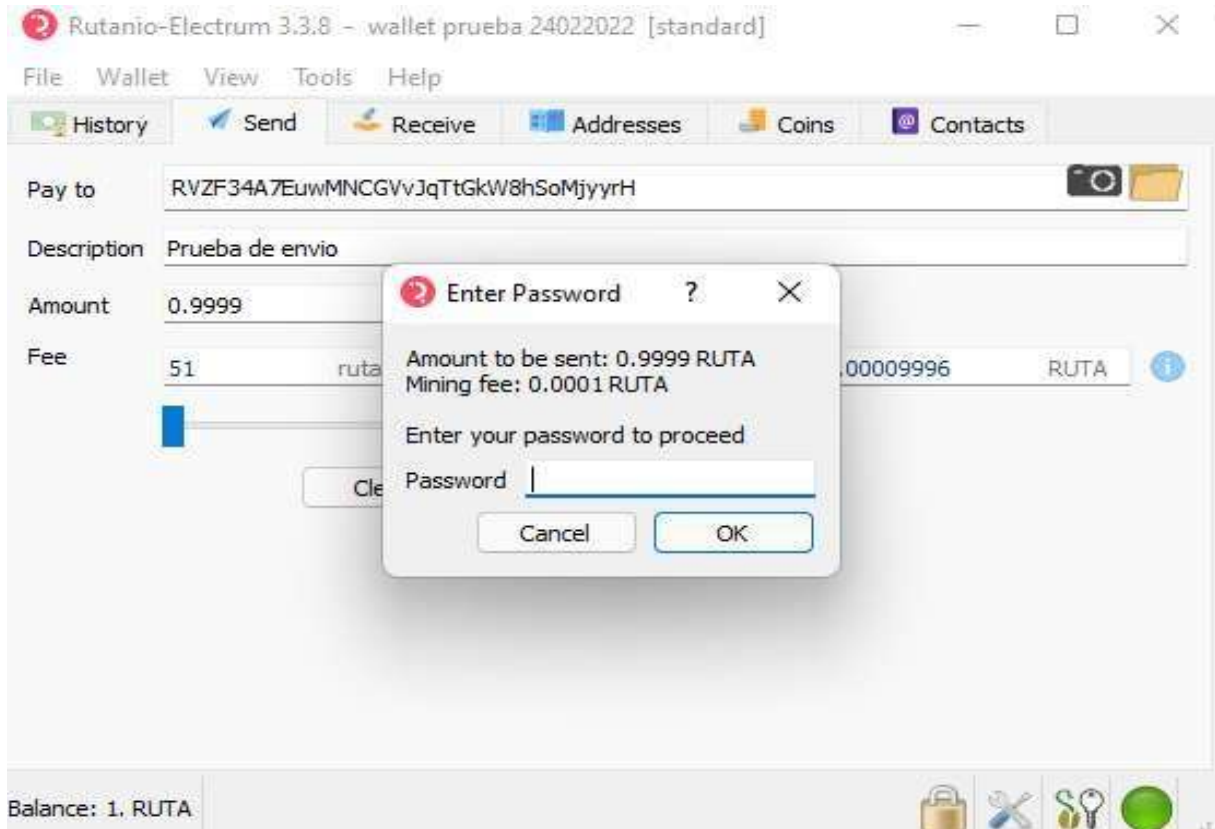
Rutanio-Electrum 3.3.8 – wallet prueba 24022022 [standard]

File Wallet View Tools Help

History Send Receive Addresses Coins Contacts

Pay to RVZF34A7EuwMNCGVvJqTtGkW8hSoMjyyrH

Description Prueba de envio

Amount 0.9999

Fee 51 ruta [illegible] .00009996 RUTA

Cle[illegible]

Enter Password ? ×

Amount to be sent: 0.9999 RUTA
Mining fee: 0.0001 RUTA

Enter your password to proceed

Password

Cancel OK

Balance: 1. RUTA